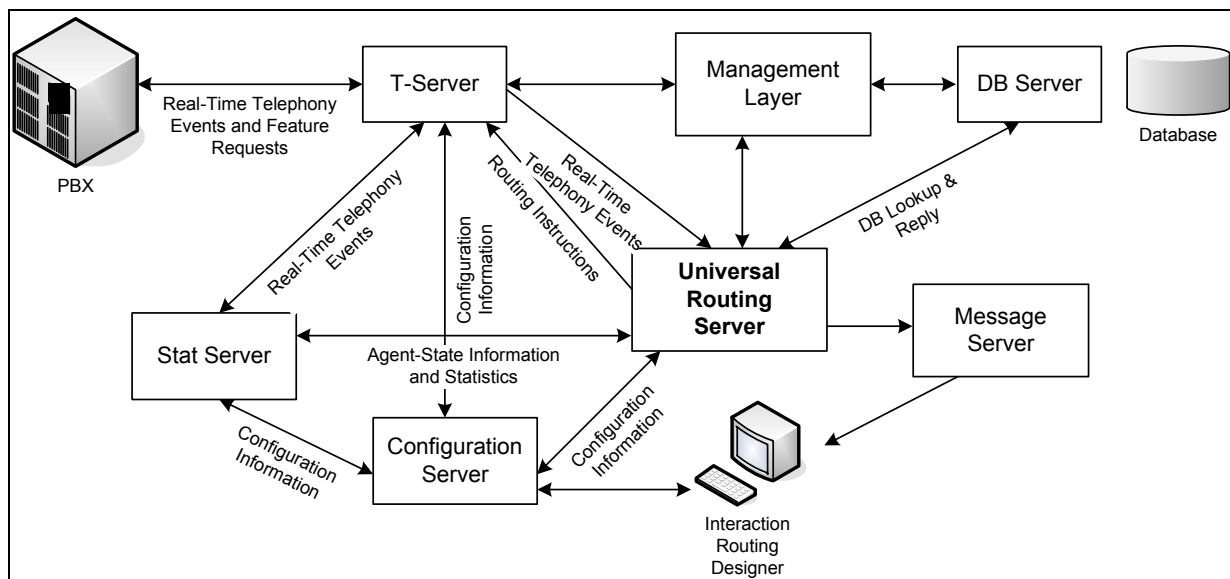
T-Server

Management Layer

DB Server

Database

PBX

Real-Time Telephony Events and Feature Requests

Real-Time Telephony Events

Routing Instructions

Real-Time Telephony Events

DB Lookup & Reply

Real-Time Telephony Events

Configuration Information

Universal Routing Server

Message Server

Stat Server

Agent-State Information and Statistics

Configuration Information

Configuration Server

Configuration Information

Interaction Routing Designer